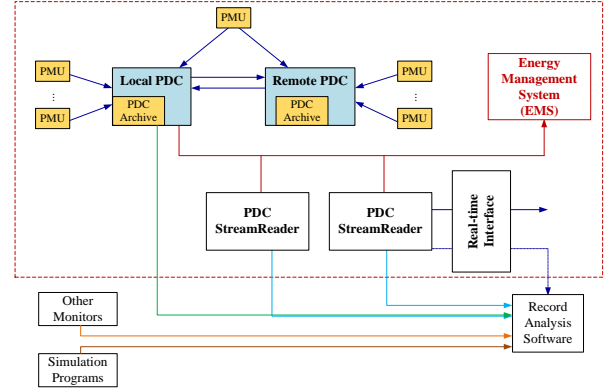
PMU

PMU

⋮

PMU

Local PDC

PDC Archive

Remote PDC

PDC Archive

PMU

⋮

PMU

Energy Management System (EMS)

PDC StreamReader

PDC StreamReader

Real-time Interface

Other Monitors

Simulation Programs

Record Analysis Software